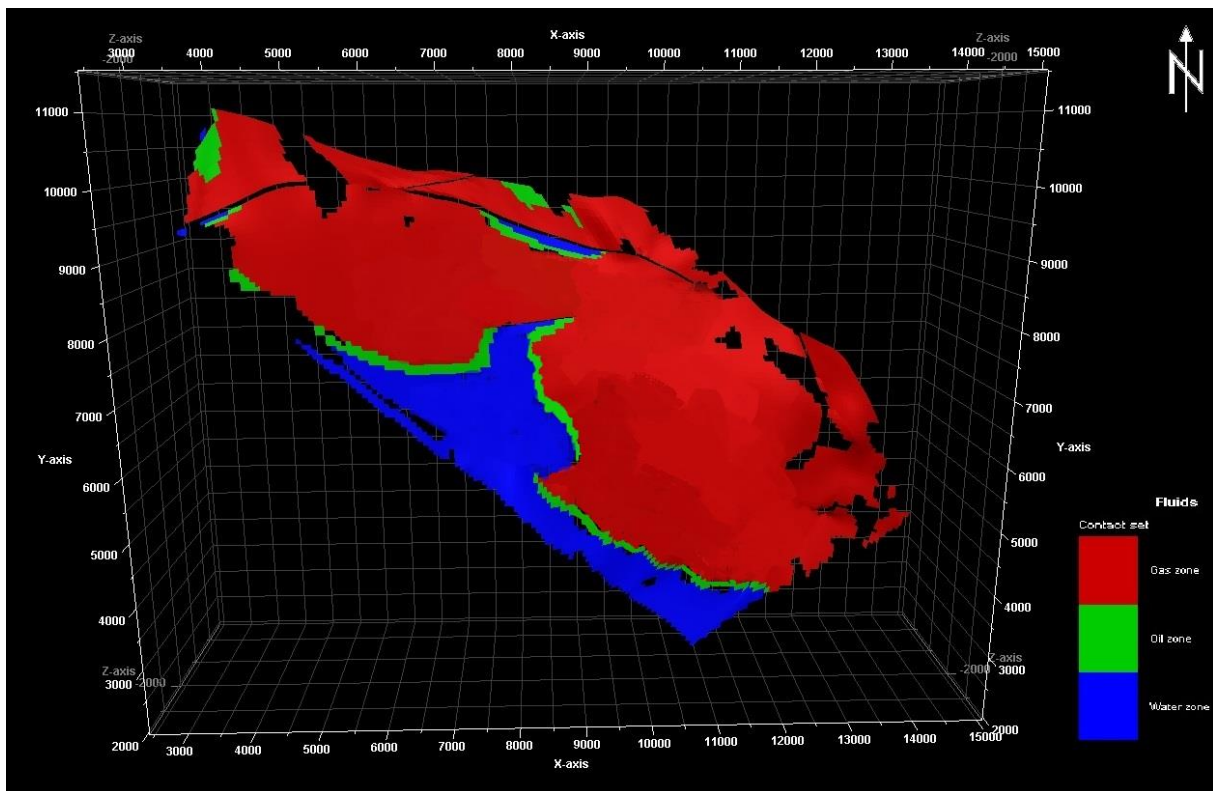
Z-axis
X-axis
Z-axis
3000 4000 5000 6000 7000 8000 9000 10000 11000 12000 13000 14000 15000
-2000
-2000

N

11000
10000
9000
8000
7000
6000
5000
4000
3000
2000
Y-axis
Z-axis
-2000

11000
10000
9000
8000
7000
6000
5000
4000
3000
2000
Y-axis
Z-axis
-2000

2000 3000 4000 5000 6000 7000 8000 9000 10000 11000 12000 13000 14000 15000
X-axis

Fluids
Contact set
Gas zone
Oil zone
Water zone